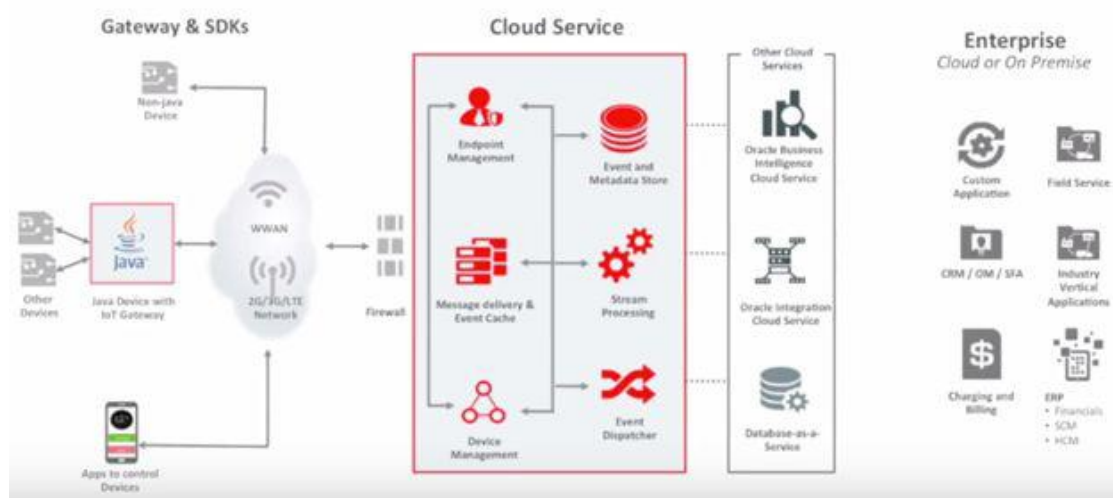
Gateway & SDKs

Non-java Device

Java

Other Devices

Java Device with IoT Gateway

WWAN

2G/3G/LTE Network

Apps to control Devices

Firewall

Cloud Service

Endpoint Management

Event and Metadata Store

Message delivery & Event Cache

Stream Processing

Device Management

Event Dispatcher

Other Cloud Services

Oracle Business Intelligence Cloud Service

Oracle Integration Cloud Service

Database-as-a-Service

Enterprise
Cloud or On Premise

Custom Application

Field Service

CRM / OM / SFA

Industry Vertical Applications

Charging and Billing

ERP
• Financials
• SCM
• HCM